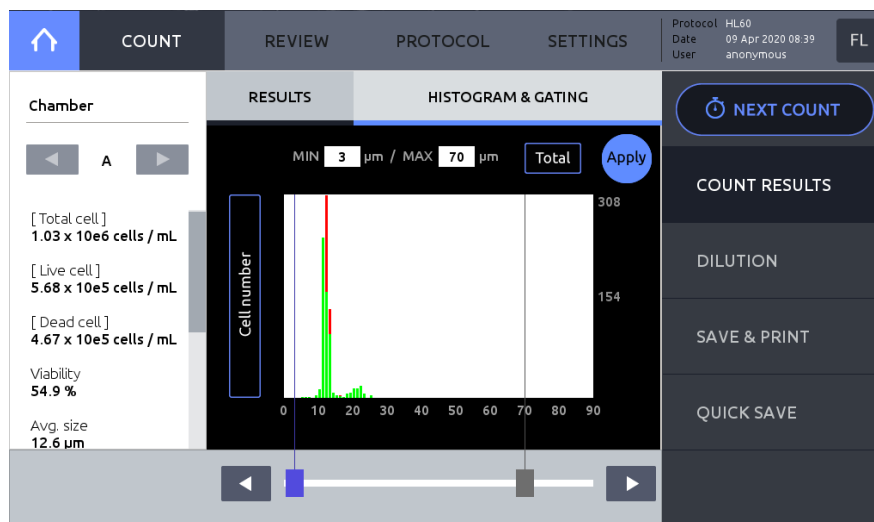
COUNT REVIEW PROTOCOL SETTINGS

Protocol HL60
Date 09 Apr 2020 08:39
User anonymous

FL

Chamber

A

[ Total cell ]
1.03 x 10e6 cells / mL

[ Live cell ]
5.68 x 10e5 cells / mL

[ Dead cell ]
4.67 x 10e5 cells / mL

Viability
54.9 %

Avg. size
12.6 μm

RESULTS HISTOGRAM & GATING

MIN 3 μm / MAX 70 μm Total Apply

Cell number

308
154

0 10 20 30 40 50 60 70 80 90

NEXT COUNT

COUNT RESULTS

DILUTION

SAVE & PRINT

QUICK SAVE